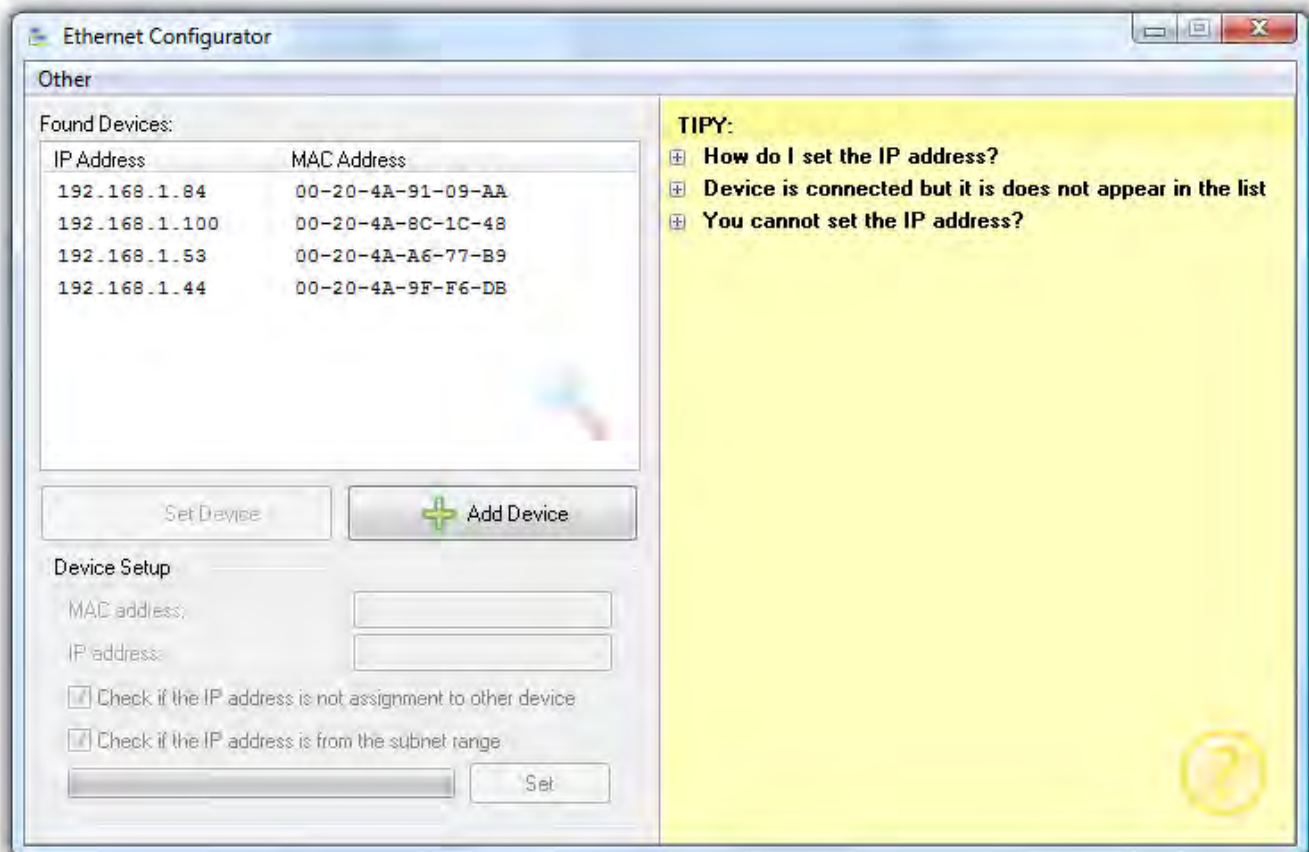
Ethernet Configurator

Other

Found Devices:

| IP Address | MAC Address |
|---|---|
| 192.168.1.84 | 00-20-4A-91-09-AA |
| 192.168.1.100 | 00-20-4A-8C-1C-48 |
| 192.168.1.53 | 00-20-4A-A6-77-B9 |
| 192.168.1.44 | 00-20-4A-9F-F6-DB |

Set Device

Add Device

Device Setup

MAC address:

IP address:

Check if the IP address is not assignment to other device

Check if the IP address is from the subnet range

Set

TIPY:

How do I set the IP address?

Device is connected but it is does not appear in the list

You cannot set the IP address?

?